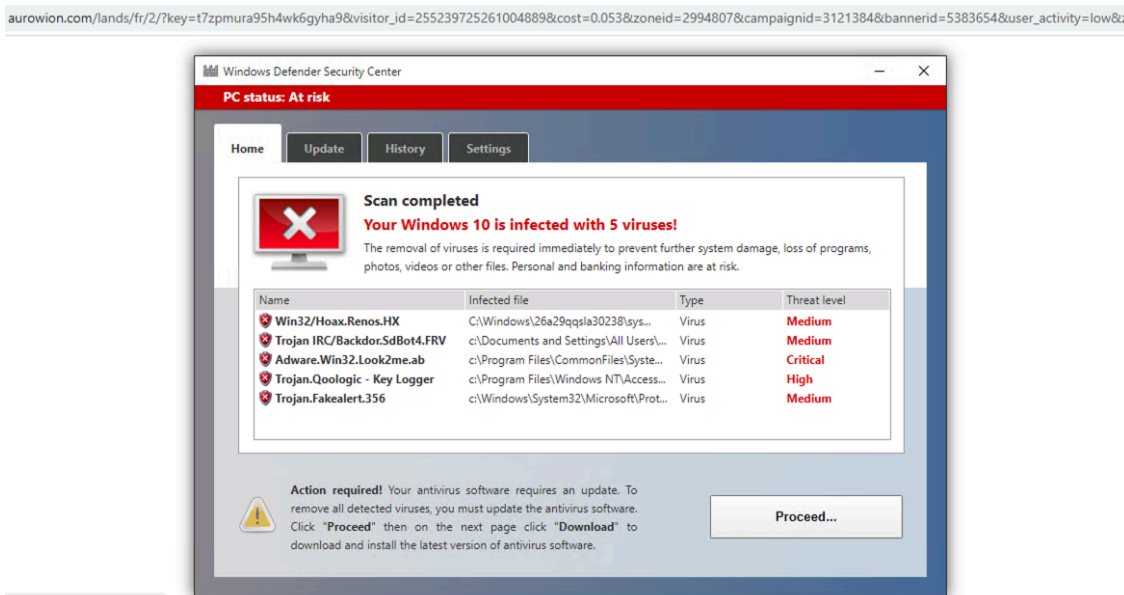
aurowion.com/lands/fr/2/?key=t7zpmura95h4wk6gyha9&visitor_id=255239725261004889&cost=0.053&zoneid=2994807&campaignid=3121384&bannerid=5383654&user_activity=low&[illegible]

Windows Defender Security Center

PC status: At risk

Home | Update | History | Settings

Scan completed

Your Windows 10 is infected with 5 viruses!

The removal of viruses is required immediately to prevent further system damage, loss of programs, photos, videos or other files. Personal and banking information are at risk.

| Name | Infected file | Type | Threat level |
|---|---|---|---|
| Win32/Hoax.Renos.HX | C:\Windows\26a29qqsla30238\sys... | Virus | Medium |
| Trojan IRC/Backdor.SdBot4.FRV | c:\Documents and Settings\All Users\... | Virus | Medium |
| Adware.Win32.Look2me.ab | c:\Program Files\CommonFiles\Syste... | Virus | Critical |
| Trojan.Qoologic - Key Logger | c:\Program Files\Windows NT\Access... | Virus | High |
| Trojan.Fakealert.356 | c:\Windows\System32\Microsoft\Prot... | Virus | Medium |

Action required! Your antivirus software requires an update. To remove all detected viruses, you must update the antivirus software. Click "Proceed" then on the next page click "Download" to download and install the latest version of antivirus software.

Proceed...